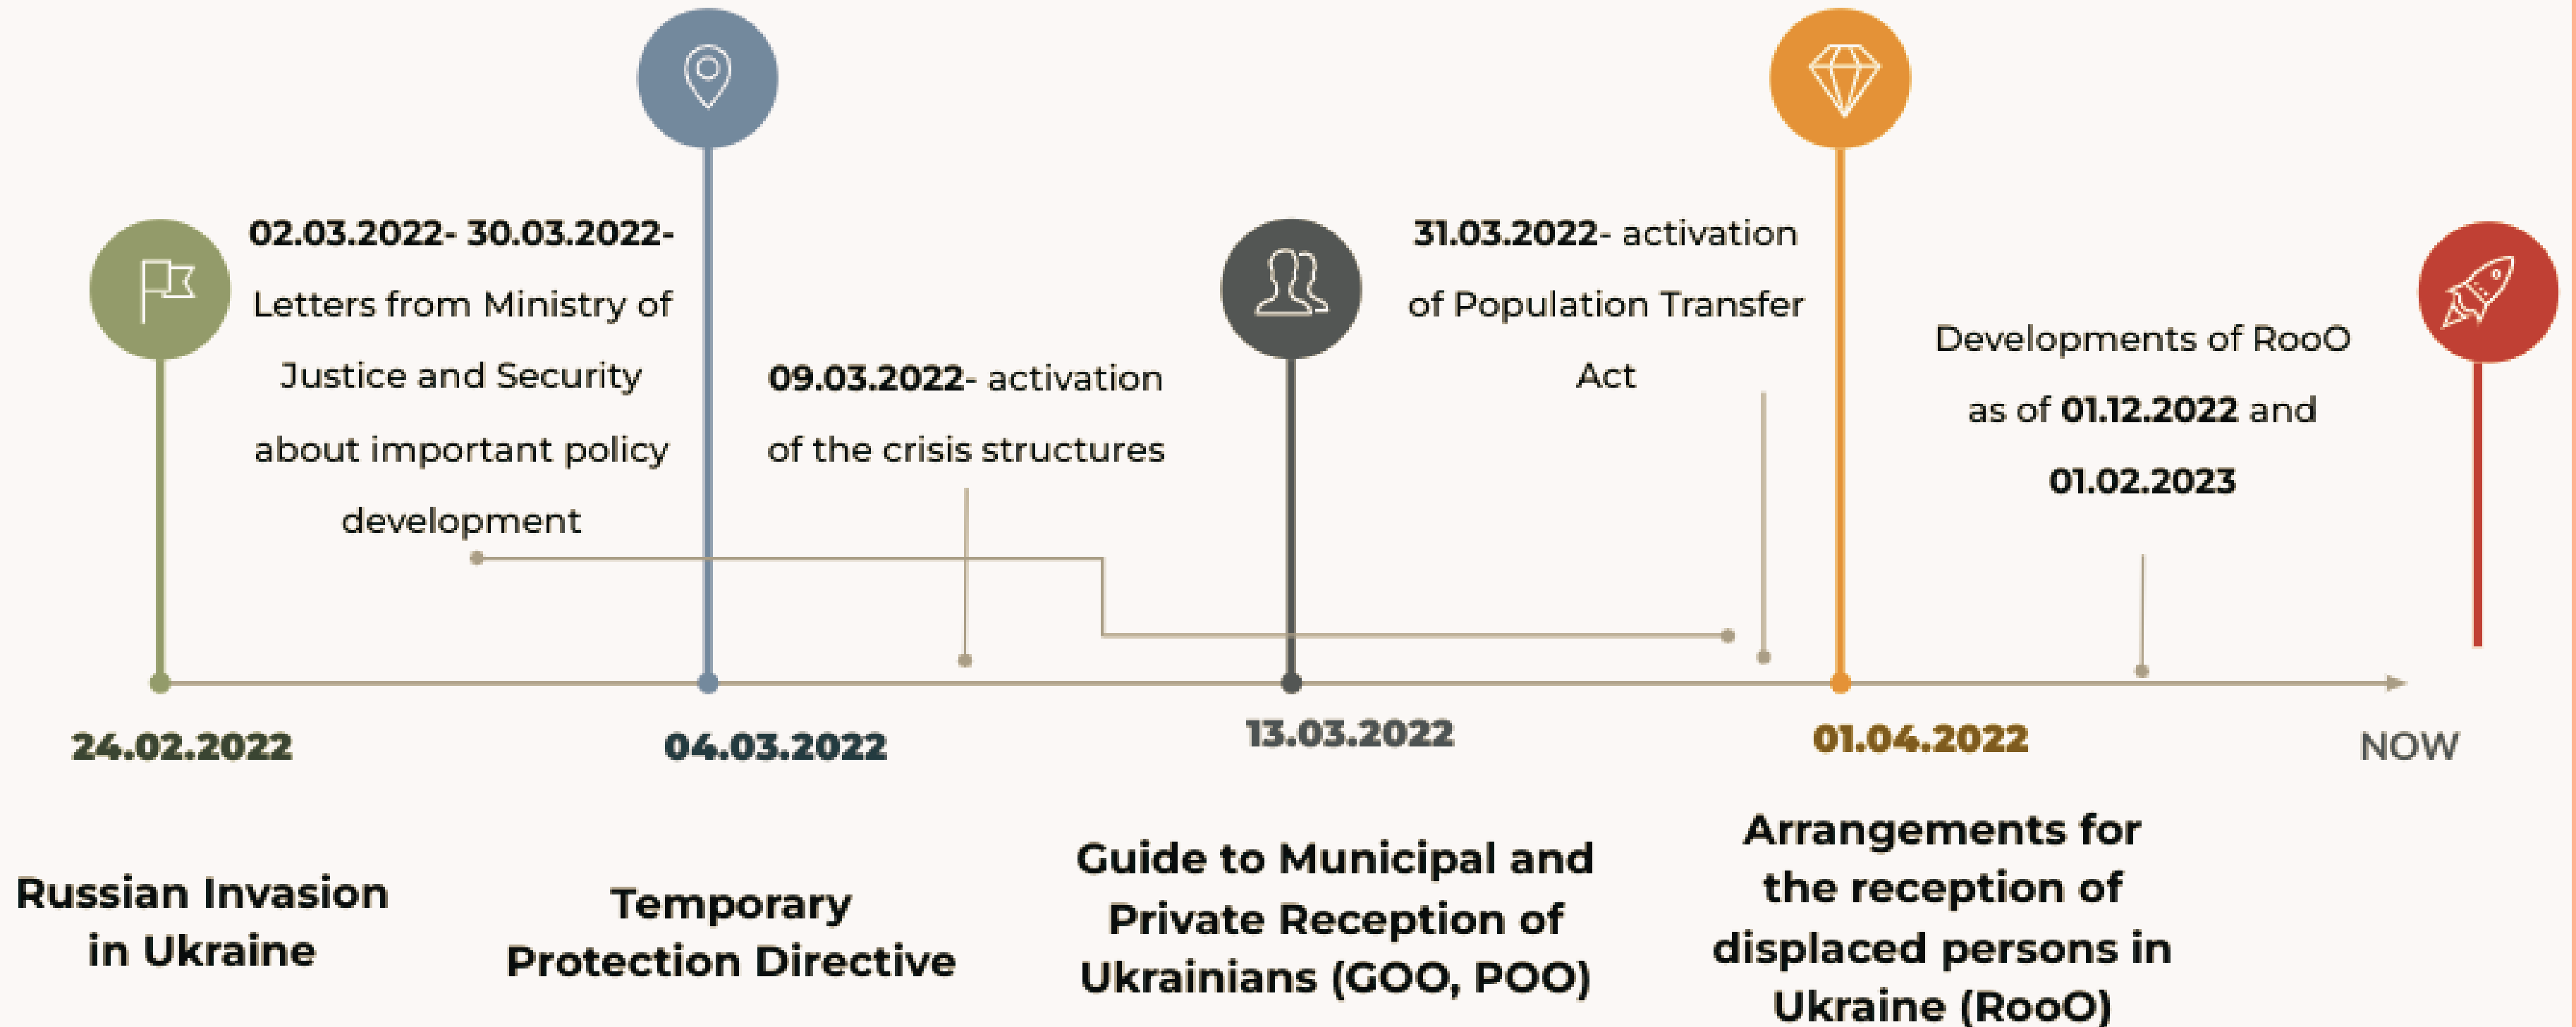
02.03.2022- 30.03.2022- Letters from Ministry of Justice and Security about important policy development

09.03.2022- activation of the crisis structures

31.03.2022- activation of Population Transfer Act

Developments of RooO as of 01.12.2022 and 01.02.2023

24.02.2022

Russian Invasion in Ukraine

04.03.2022

Temporary Protection Directive

13.03.2022

Guide to Municipal and Private Reception of Ukrainians (GOO, POO)

01.04.2022

Arrangements for the reception of displaced persons in Ukraine (RooO)

NOW